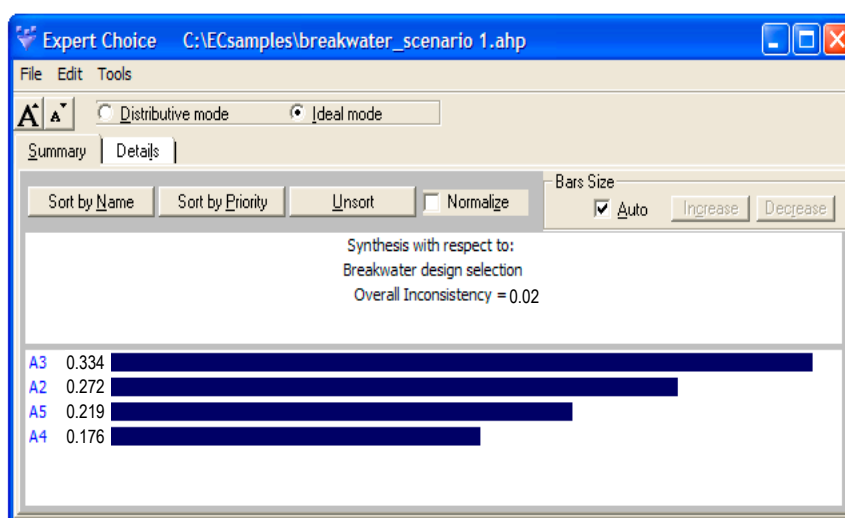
Expert Choice C:\ECsamples\breakwater_scenario 1.ahp

File Edit Tools

Distributive mode Ideal mode

Summary Details

Sort by Name Sort by Priority Unsort Normalize

Bars Size
Auto Increase Decrease

Synthesis with respect to:
Breakwater design selection
Overall Inconsistency = 0.02

A3 0.334
A2 0.272
A5 0.219
A4 0.176